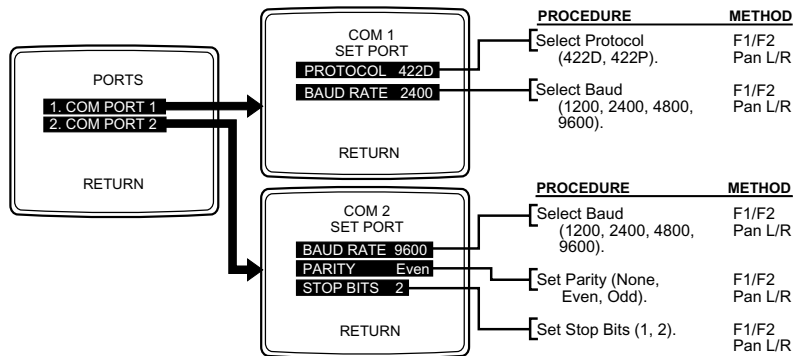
PORTS
1. COM PORT 1
2. COM PORT 2
RETURN

COM 1
SET PORT
PROTOCOL 422D
BAUD RATE 2400
RETURN

| PROCEDURE | METHOD |
|---|---|
| Select Protocol (422D, 422P). | F1/F2 Pan L/R |
| Select Baud (1200, 2400, 4800, 9600). | F1/F2 Pan L/R |

COM 2
SET PORT
BAUD RATE 9600
PARITY Even
STOP BITS 2
RETURN

| PROCEDURE | METHOD |
|---|---|
| Select Baud (1200, 2400, 4800, 9600). | F1/F2 Pan L/R |
| Set Parity (None, Even, Odd). | F1/F2 Pan L/R |
| Set Stop Bits (1, 2). | F1/F2 Pan L/R |